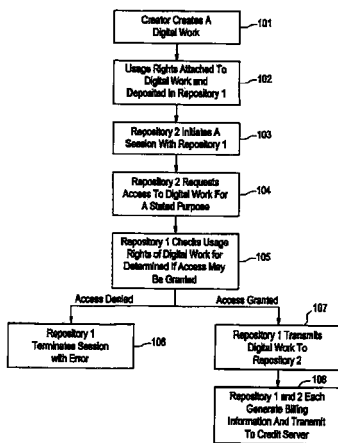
Creator Creates A Digital Work

101

Usage Rights Attached To Digital Work and Deposited in Repository 1

102

Repository 2 Initiates A Session With Repository 1

103

Repository 2 Requests Access To Digital Work For A Stated Purpose

104

Repository 1 Checks Usage Rights of Digital Work for Determined If Access May Be Granted

105

Access Denied

Access Granted

Repository 1 Terminates Session with Error

106

107

Repository 1 Transmits Digital Work To Repository 2

108

Repository 1 and 2 Each Generate Billing Information And Transmit To Credit Server